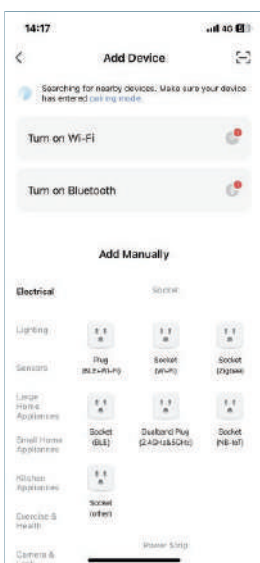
14:17

4G

<

Add Device

Searching for nearby devices. Make sure your device has entered pairing mode.

Turn on Wi-Fi

Turn on Bluetooth

Add Manually

Electrical

Socket

Lighting

Sensors

Large Home Appliances

Small Home Appliances

Kitchen Appliances

Exercise & Health

Camera &

Plug (BLE+Wi-Fi)

Socket (Wi-Fi)

Socket (Zigbee)

Socket (BLE)

Dualband Plug (2.4GHz&5GHz)

Socket (NB-IoT)

Socket (other)

Power Strip